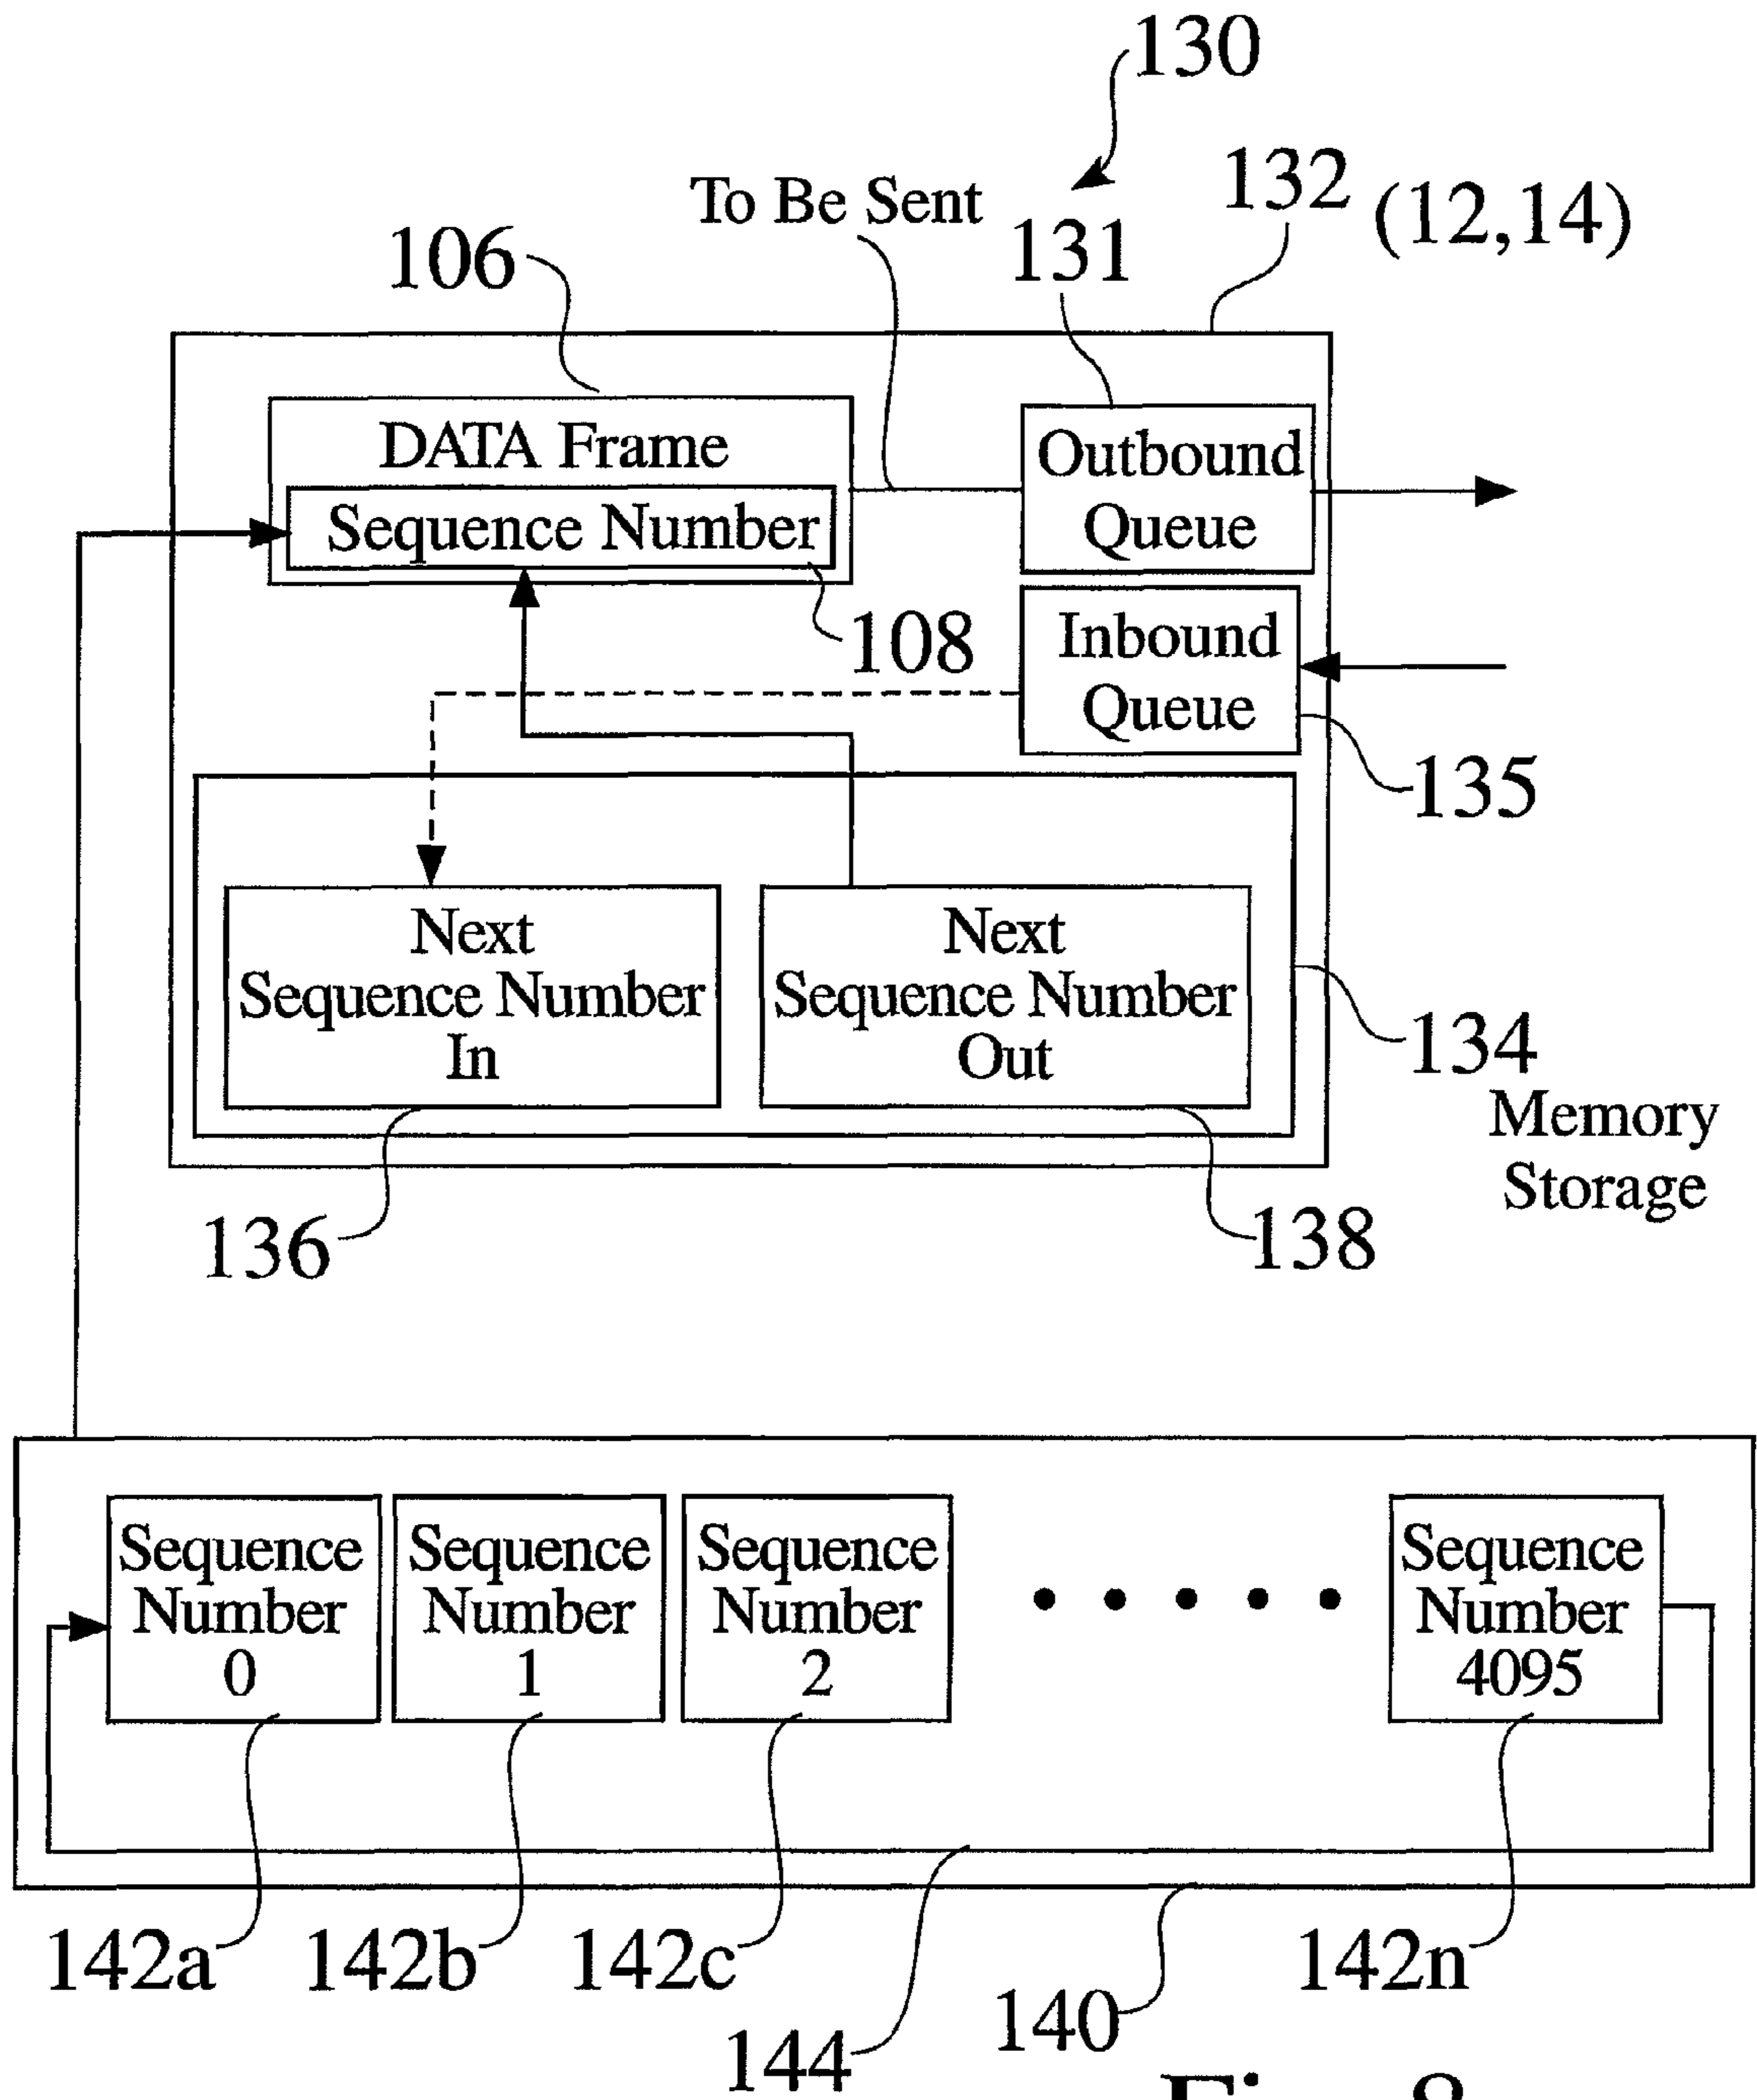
130

To Be Sent

132 (12,14)

131

106

DATA Frame

Sequence Number

Outbound Queue

108

Inbound Queue

135

Next Sequence Number In

Next Sequence Number Out

134

Memory Storage

136

138

Sequence Number 0

Sequence Number 1

Sequence Number 2

• • • • •

Sequence Number 4095

142a

142b

142c

142n

144

140

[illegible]